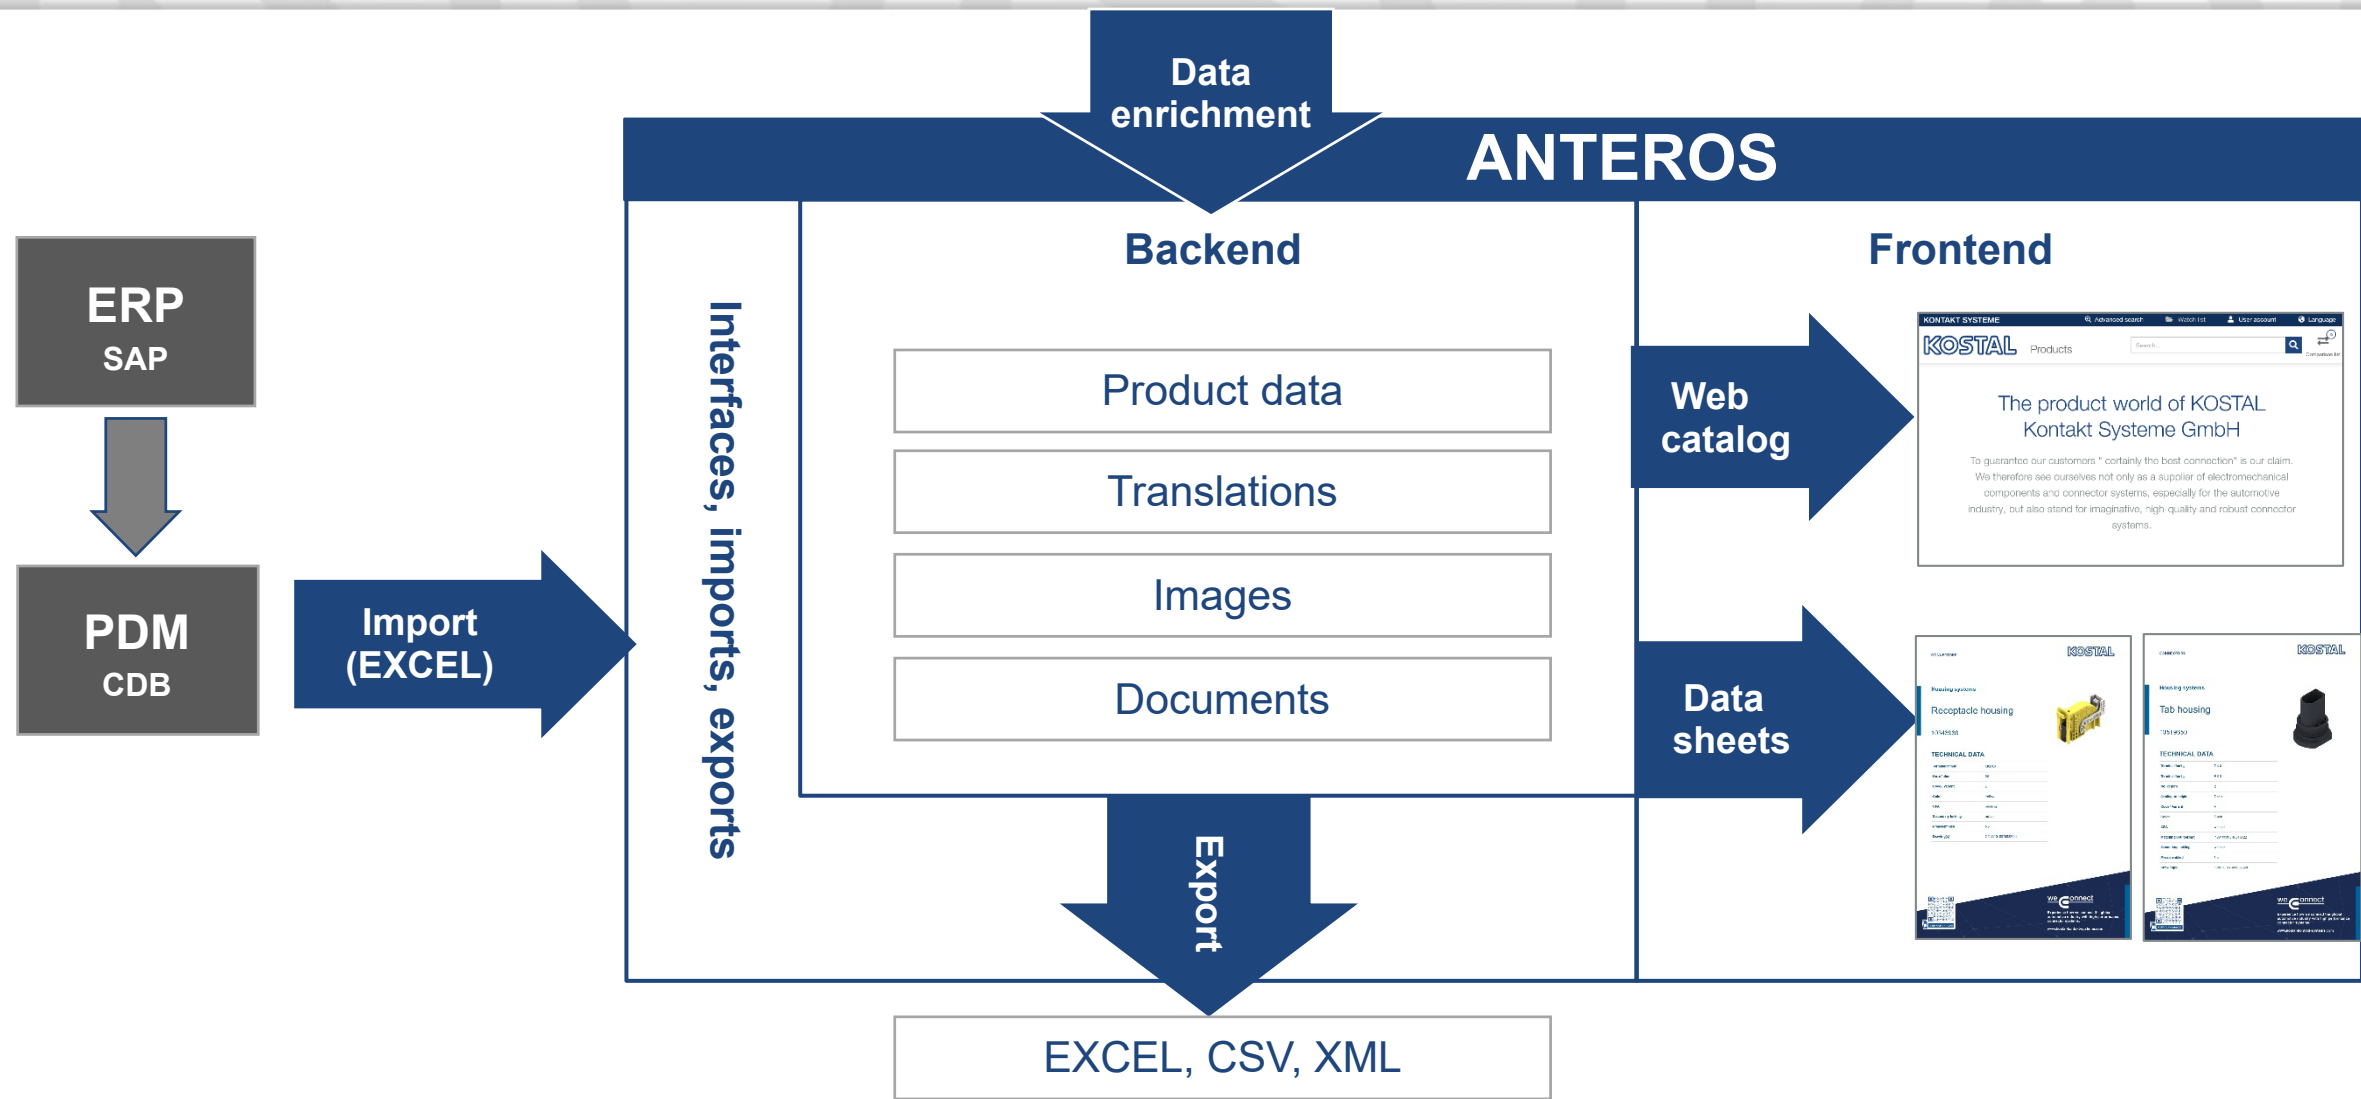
Data enrichment

ANTEROS

ERP
SAP

PDM
CDB

Import (EXCEL)

Interfaces, imports, exports

Backend

Product data

Translations

Images

Documents

Export

EXCEL, CSV, XML

Frontend

Web catalog

KONTAKT SYSTEME
Advanced search
Watch list
User account
Language
KOSTAL
Products
Search...

The product world of KOSTAL Kontakt Systeme GmbH

To guarantee our customers " certainly the best connection" is our claim. We therefore see ourselves not only as a supplier of electromechanical components and connector systems, especially for the automotive industry, but also stand for imaginative, high quality and robust connector systems.

Data sheets

KOSTAL
Housing systems
Receptacle housing
TECHNICAL DATA
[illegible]

KOSTAL
Housing systems
Tab housing
TECHNICAL DATA
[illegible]

we connect
we connect